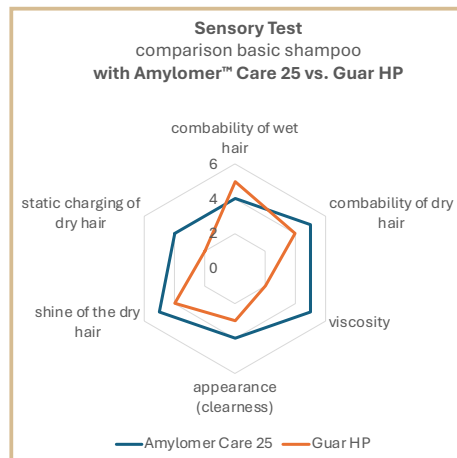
Sensory Test
comparison basic shampoo
with Amylomer™ Care 25 vs. Guar HP

combability of wet hair
6
4
2
0

combability of dry hair

viscosity

appearance (clearness)

shine of the dry hair

static charging of dry hair

Amylomer Care 25
Guar HP